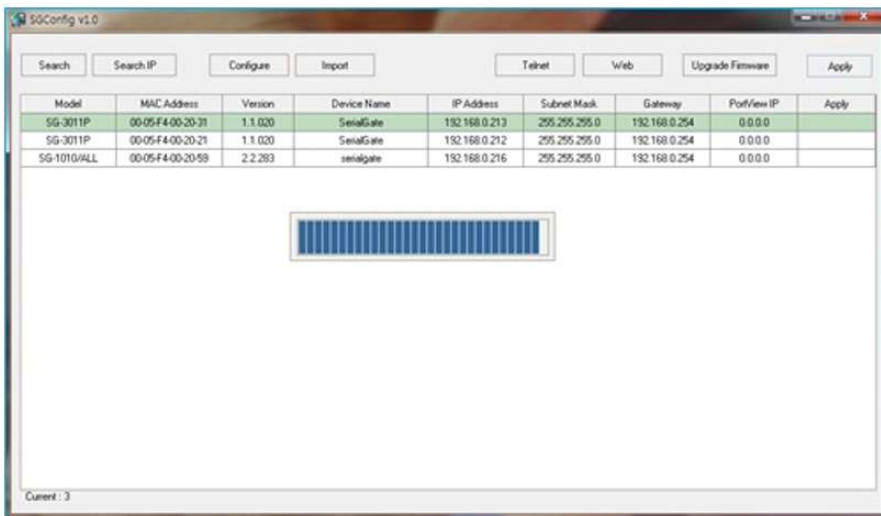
SGConfig v1.0

Search
Search IP
Configure
Import
Telnet
Web
Upgrade Firmware
Apply

| Model | MAC Address | Version | Device Name | IP Address | Subnet Mask | Gateway | PortView IP | Apply |
|---|---|---|---|---|---|---|---|---|
| SG-3011P | 00-05-F4-00-20-31 | 1.1.020 | SerialGate | 192.168.0.213 | 255.255.255.0 | 192.168.0.254 | 0.0.0.0 | |
| SG-3011P | 00-05-F4-00-20-21 | 1.1.020 | SerialGate | 192.168.0.212 | 255.255.255.0 | 192.168.0.254 | 0.0.0.0 | |
| SG-1010/ALL | 00-05-F4-00-20-59 | 2.2.283 | serialgate | 192.168.0.216 | 255.255.255.0 | 192.168.0.254 | 0.0.0.0 | |

Current : 3